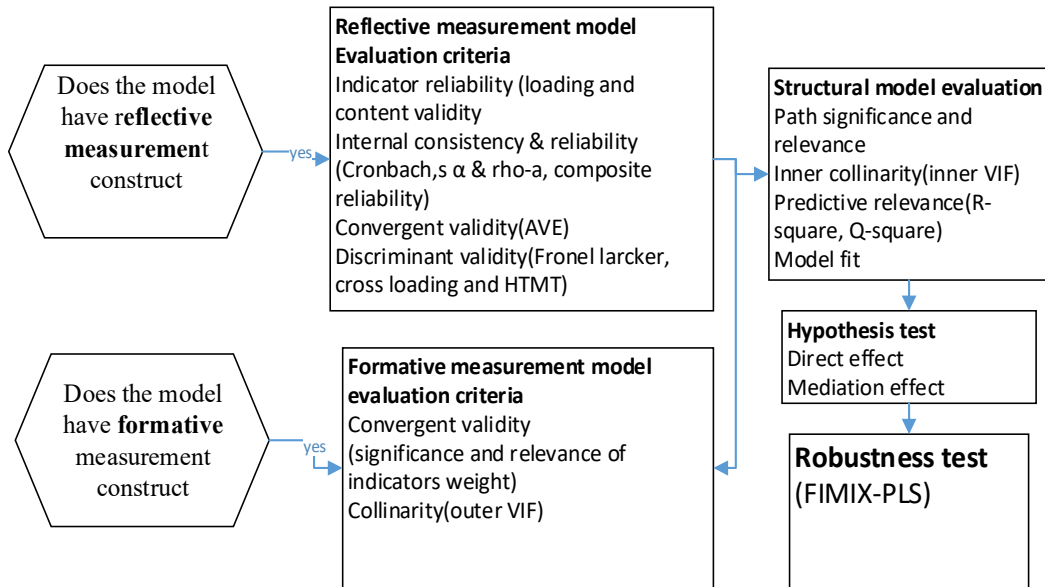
Does the model have reflective measurement construct

yes

Reflective measurement model
Evaluation criteria
Indicator reliability (loading and content validity
Internal consistency & reliability (Cronbach,s α & rho-a, composite reliability)
Convergent validity(AVE)
Discriminant validity(Fronel larcker, cross loading and HTMT)

Structural model evaluation
Path significance and relevance
Inner collinarity(inner VIF)
Predictive relevance(R-square, Q-square)
Model fit

Hypothesis test
Direct effect
Mediation effect

Does the model have formative measurement construct

yes

Formative measurement model evaluation criteria
Convergent validity (significance and relevance of indicators weight)
Collinarity(outer VIF)

Robustness test
(FIMIX-PLS)